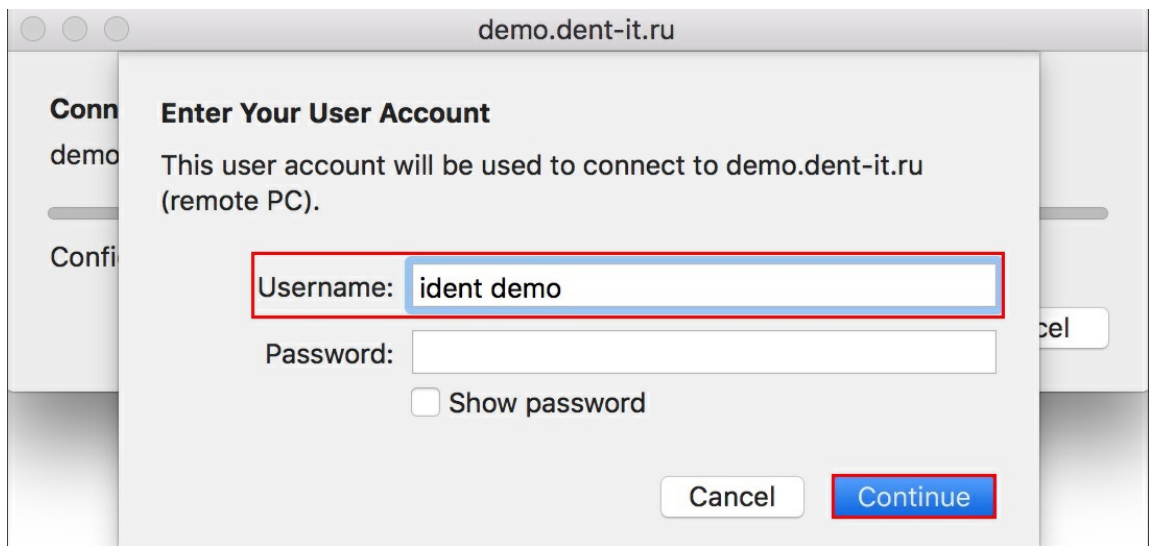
demo.dent-it.ru

Conn
demo

Confi

cel

Enter Your User Account

This user account will be used to connect to demo.dent-it.ru (remote PC).

Username: ident demo

Password:

Show password

Cancel

Continue